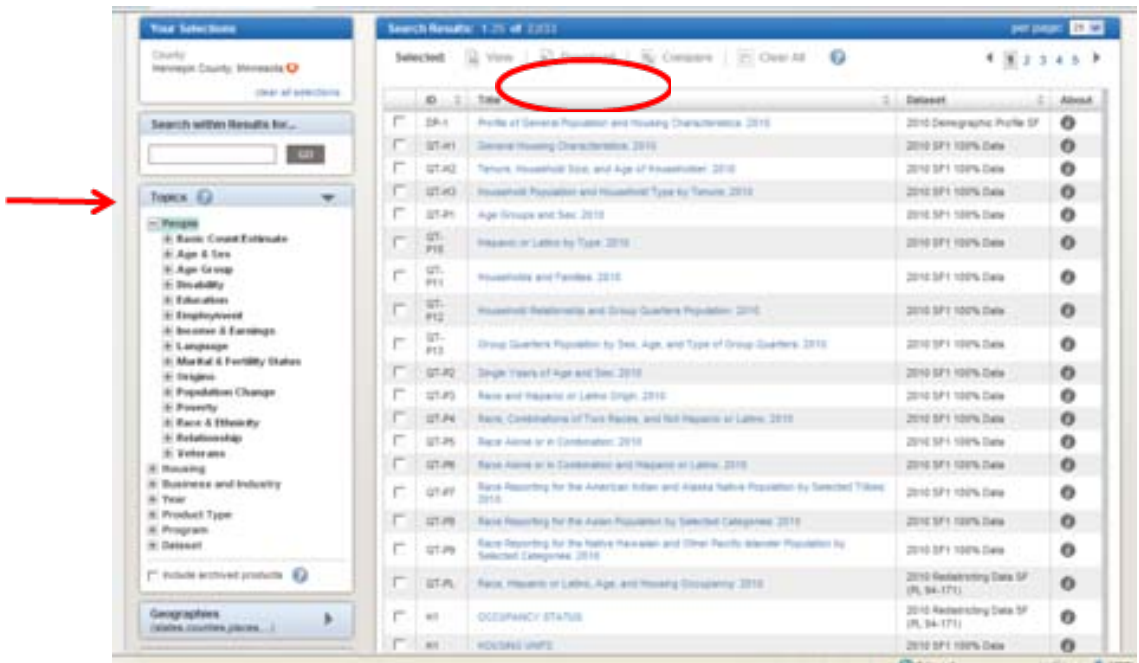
Your Selections

County:
Hennepin County, Minnesota

clear all selections

Search within Results for...

GO

Topics

People
Basic Count/Estimate
Age & Sex
Age Group
Disability
Education
Employment
Income & Earnings
Language
Marital & Fertility Status
Origins
Population Change
Poverty
Race & Ethnicity
Relationship
Veterans
Housing
Business and Industry
Year
Product Type
Program
Dataset

Include archived products

Geographies
(states, counties, places, ...)

Search Results: 1-25 of 2,033

per page: 25

Selected: View | Download | Compare | Clear All

1 2 3 4 5

| | ID | Title | Dataset | About |
|---|---|---|---|---|
| | DP-1 | Profile of General Population and Housing Characteristics: 2010 | 2010 Demographic Profile SF | |
| | QT-H1 | General Housing Characteristics: 2010 | 2010 SF1 100% Data | |
| | QT-H2 | Tenure, Household Size, and Age of Householder: 2010 | 2010 SF1 100% Data | |
| | QT-H3 | Household Population and Household Type by Tenure: 2010 | 2010 SF1 100% Data | |
| | QT-P1 | Age Groups and Sex: 2010 | 2010 SF1 100% Data | |
| | QT-P10 | Hispanic or Latino by Type: 2010 | 2010 SF1 100% Data | |
| | QT-P11 | Households and Families: 2010 | 2010 SF1 100% Data | |
| | QT-P12 | Household Relationship and Group Quarters Population: 2010 | 2010 SF1 100% Data | |
| | QT-P13 | Group Quarters Population by Sex, Age, and Type of Group Quarters: 2010 | 2010 SF1 100% Data | |
| | QT-P2 | Single Years of Age and Sex: 2010 | 2010 SF1 100% Data | |
| | QT-P3 | Race and Hispanic or Latino Origin: 2010 | 2010 SF1 100% Data | |
| | QT-P4 | Race, Combinations of Two Races, and Not Hispanic or Latino: 2010 | 2010 SF1 100% Data | |
| | QT-P5 | Race Alone or in Combination: 2010 | 2010 SF1 100% Data | |
| | QT-P6 | Race Alone or in Combination and Hispanic or Latino: 2010 | 2010 SF1 100% Data | |
| | QT-P7 | Race Reporting for the American Indian and Alaska Native Population by Selected Tribes: 2010 | 2010 SF1 100% Data | |
| | QT-P8 | Race Reporting for the Asian Population by Selected Categories: 2010 | 2010 SF1 100% Data | |
| | QT-P9 | Race Reporting for the Native Hawaiian and Other Pacific Islander Population by Selected Categories: 2010 | 2010 SF1 100% Data | |
| | QT-PL | Race, Hispanic or Latino, Age, and Housing Occupancy: 2010 | 2010 Redistricting Data SF (PL 94-171) | |
| | H1 | OCCUPANCY STATUS | 2010 Redistricting Data SF (PL 94-171) | |
| | H1 | HOUSING UNITS | 2010 SF1 100% Data | |